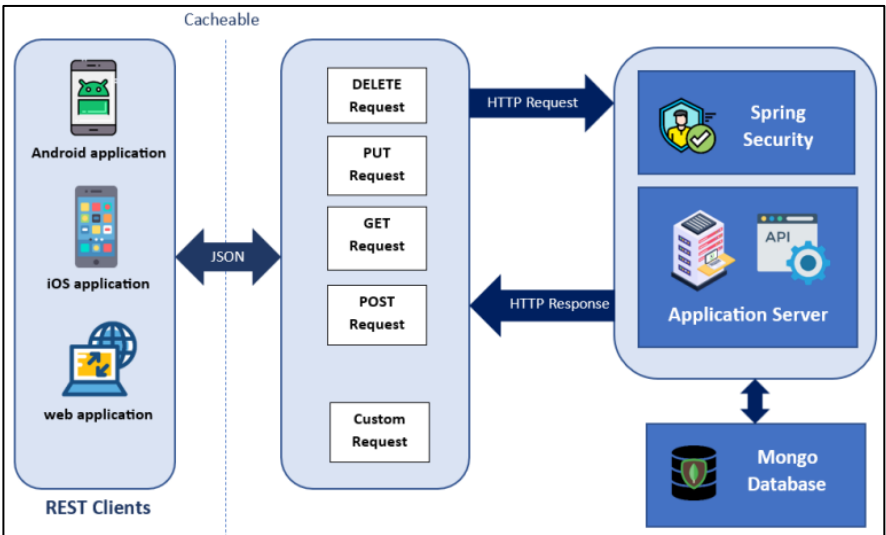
Cacheable

Android application

iOS application

web application

REST Clients

JSON

DELETE Request

PUT Request

GET Request

POST Request

Custom Request

HTTP Request

HTTP Response

Spring Security

API

Application Server

Mongo Database